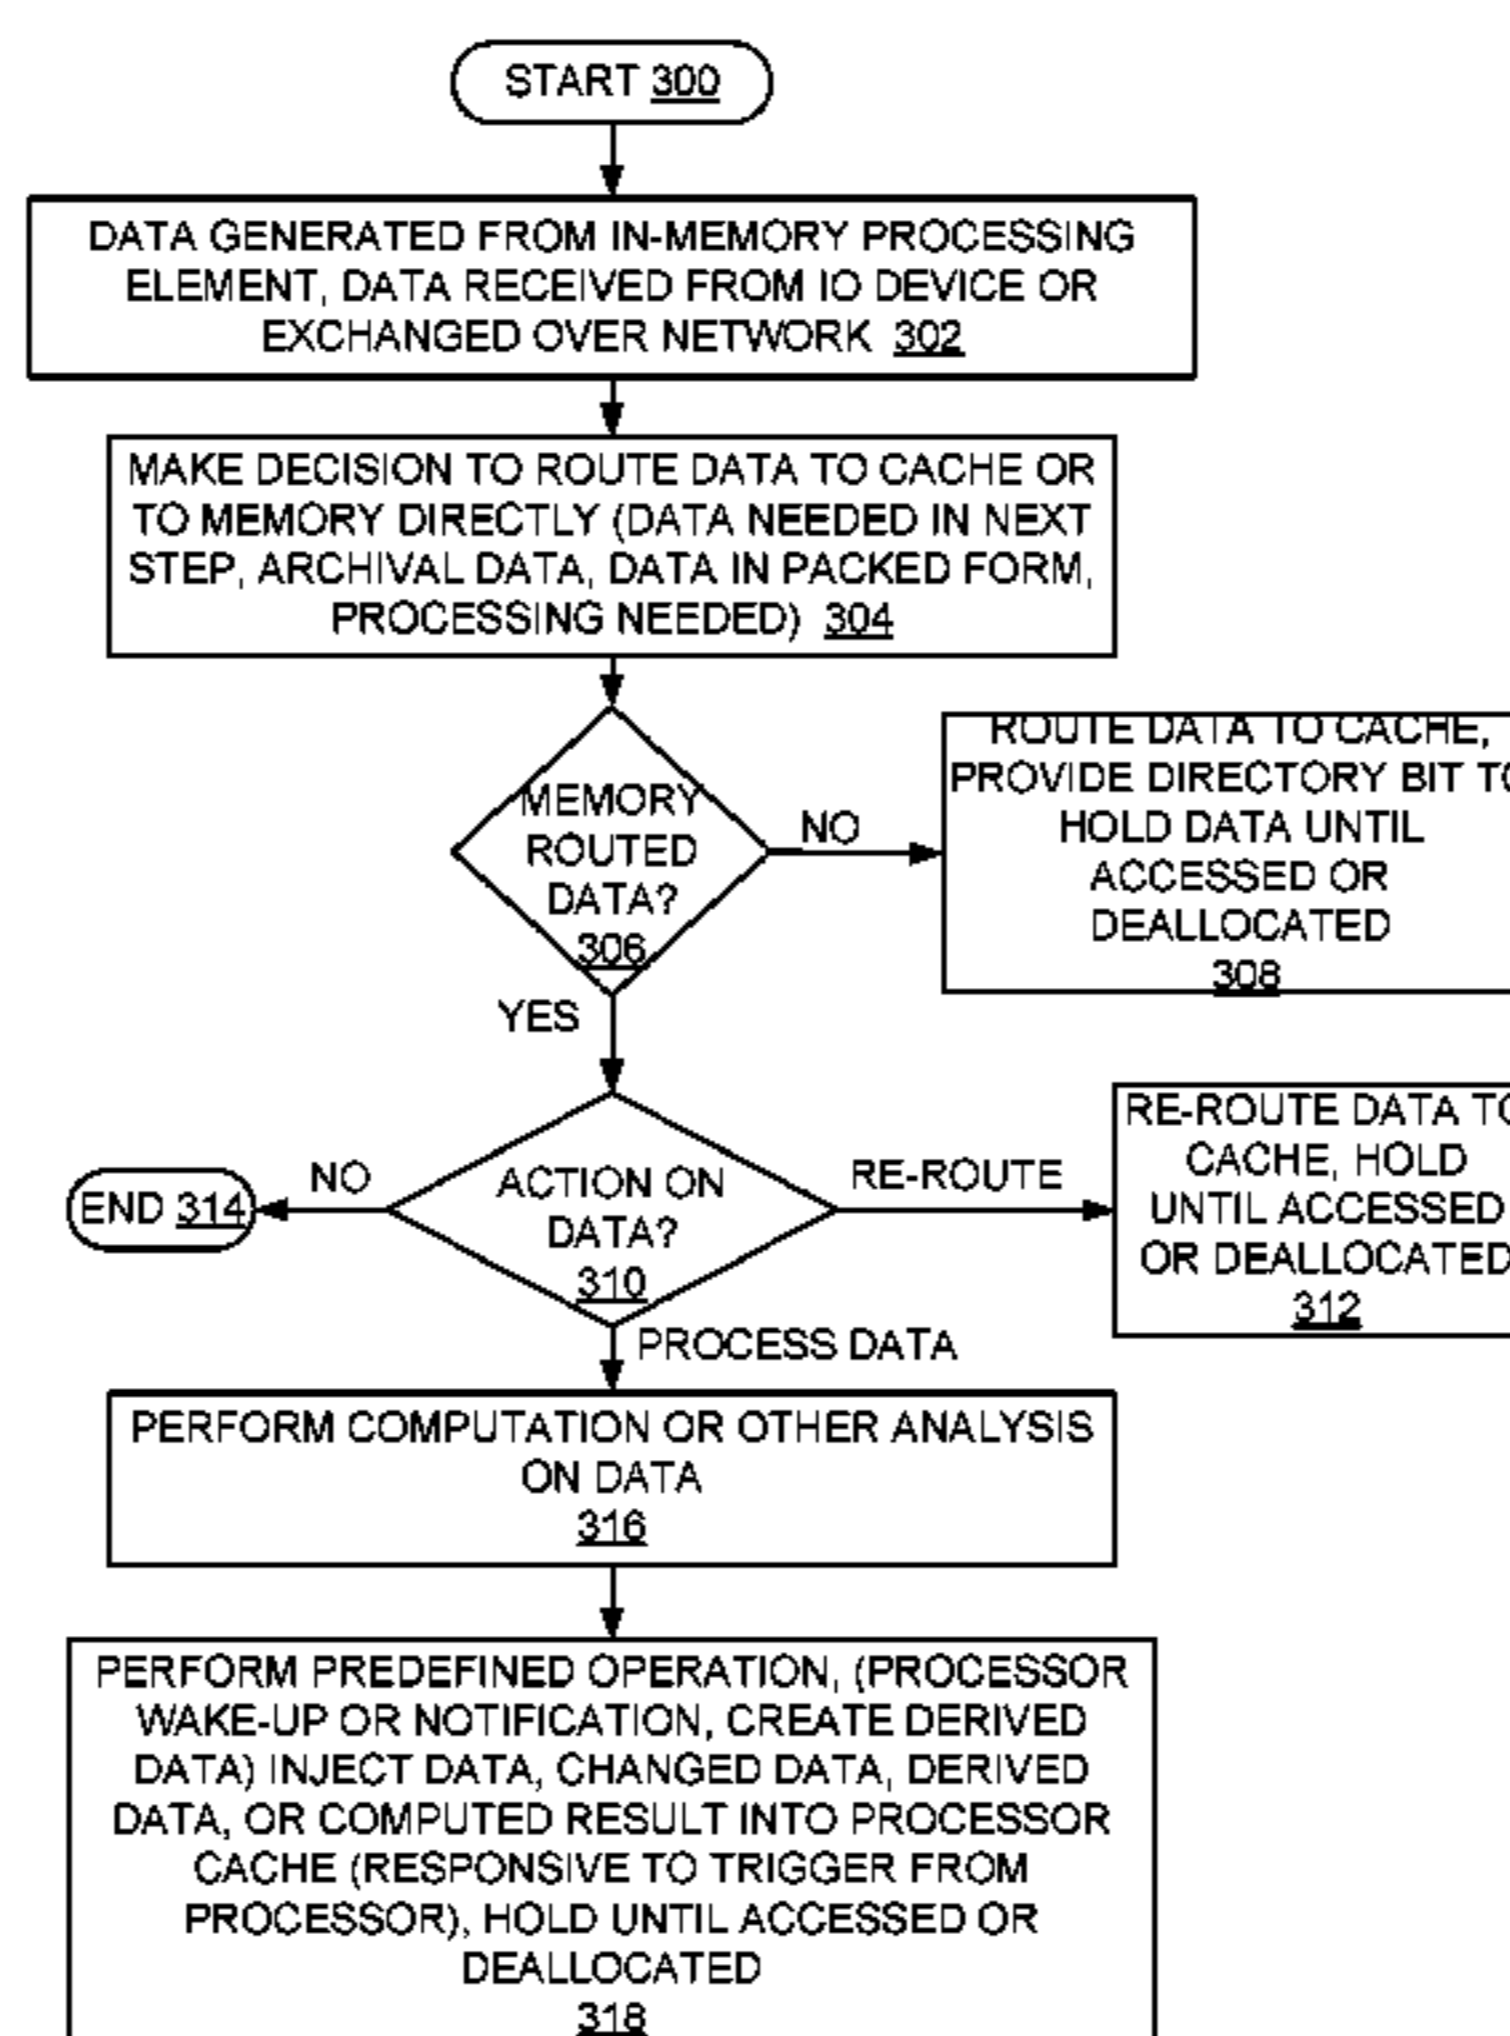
START 300

DATA GENERATED FROM IN-MEMORY PROCESSING ELEMENT, DATA RECEIVED FROM IO DEVICE OR EXCHANGED OVER NETWORK 302

MAKE DECISION TO ROUTE DATA TO CACHE OR TO MEMORY DIRECTLY (DATA NEEDED IN NEXT STEP, ARCHIVAL DATA, DATA IN PACKED FORM, PROCESSING NEEDED) 304

MEMORY ROUTED DATA? 306

NO

ROUTE DATA TO CACHE, PROVIDE DIRECTORY BIT T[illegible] HOLD DATA UNTIL ACCESSED OR DEALLOCATED 308

YES

ACTION ON DATA? 310

NO

END 314

RE-ROUTE

RE-ROUTE DATA T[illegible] CACHE, HOLD UNTIL ACCESSED OR DEALLOCATE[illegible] 312

PROCESS DATA

PERFORM COMPUTATION OR OTHER ANALYSIS ON DATA 316

PERFORM PREDEFINED OPERATION, (PROCESSOR WAKE-UP OR NOTIFICATION, CREATE DERIVED DATA) INJECT DATA, CHANGED DATA, DERIVED DATA, OR COMPUTED RESULT INTO PROCESSOR CACHE (RESPONSIVE TO TRIGGER FROM PROCESSOR), HOLD UNTIL ACCESSED OR DEALLOCATED 318